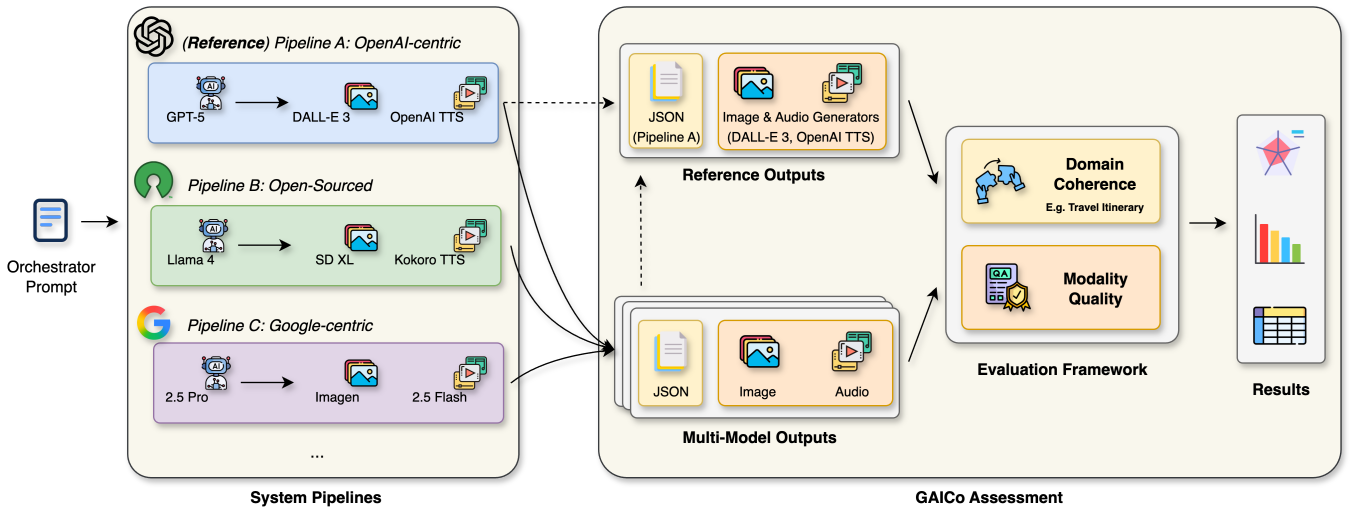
Orchestrator Prompt

(Reference) Pipeline A: OpenAI-centric

AI
GPT-5
DALL-E 3
OpenAI TTS

Pipeline B: Open-Sourced

AI
Llama 4
SD XL
Kokoro TTS

Pipeline C: Google-centric

AI
2.5 Pro
Imagen
2.5 Flash

...

System Pipelines

JSON (Pipeline A)
Image & Audio Generators (DALL-E 3, OpenAI TTS)

Reference Outputs

JSON
Image
Audio

Multi-Model Outputs

Domain Coherence
E.g. Travel Itinerary

QA
Modality Quality

Evaluation Framework

GAICo Assessment

Results